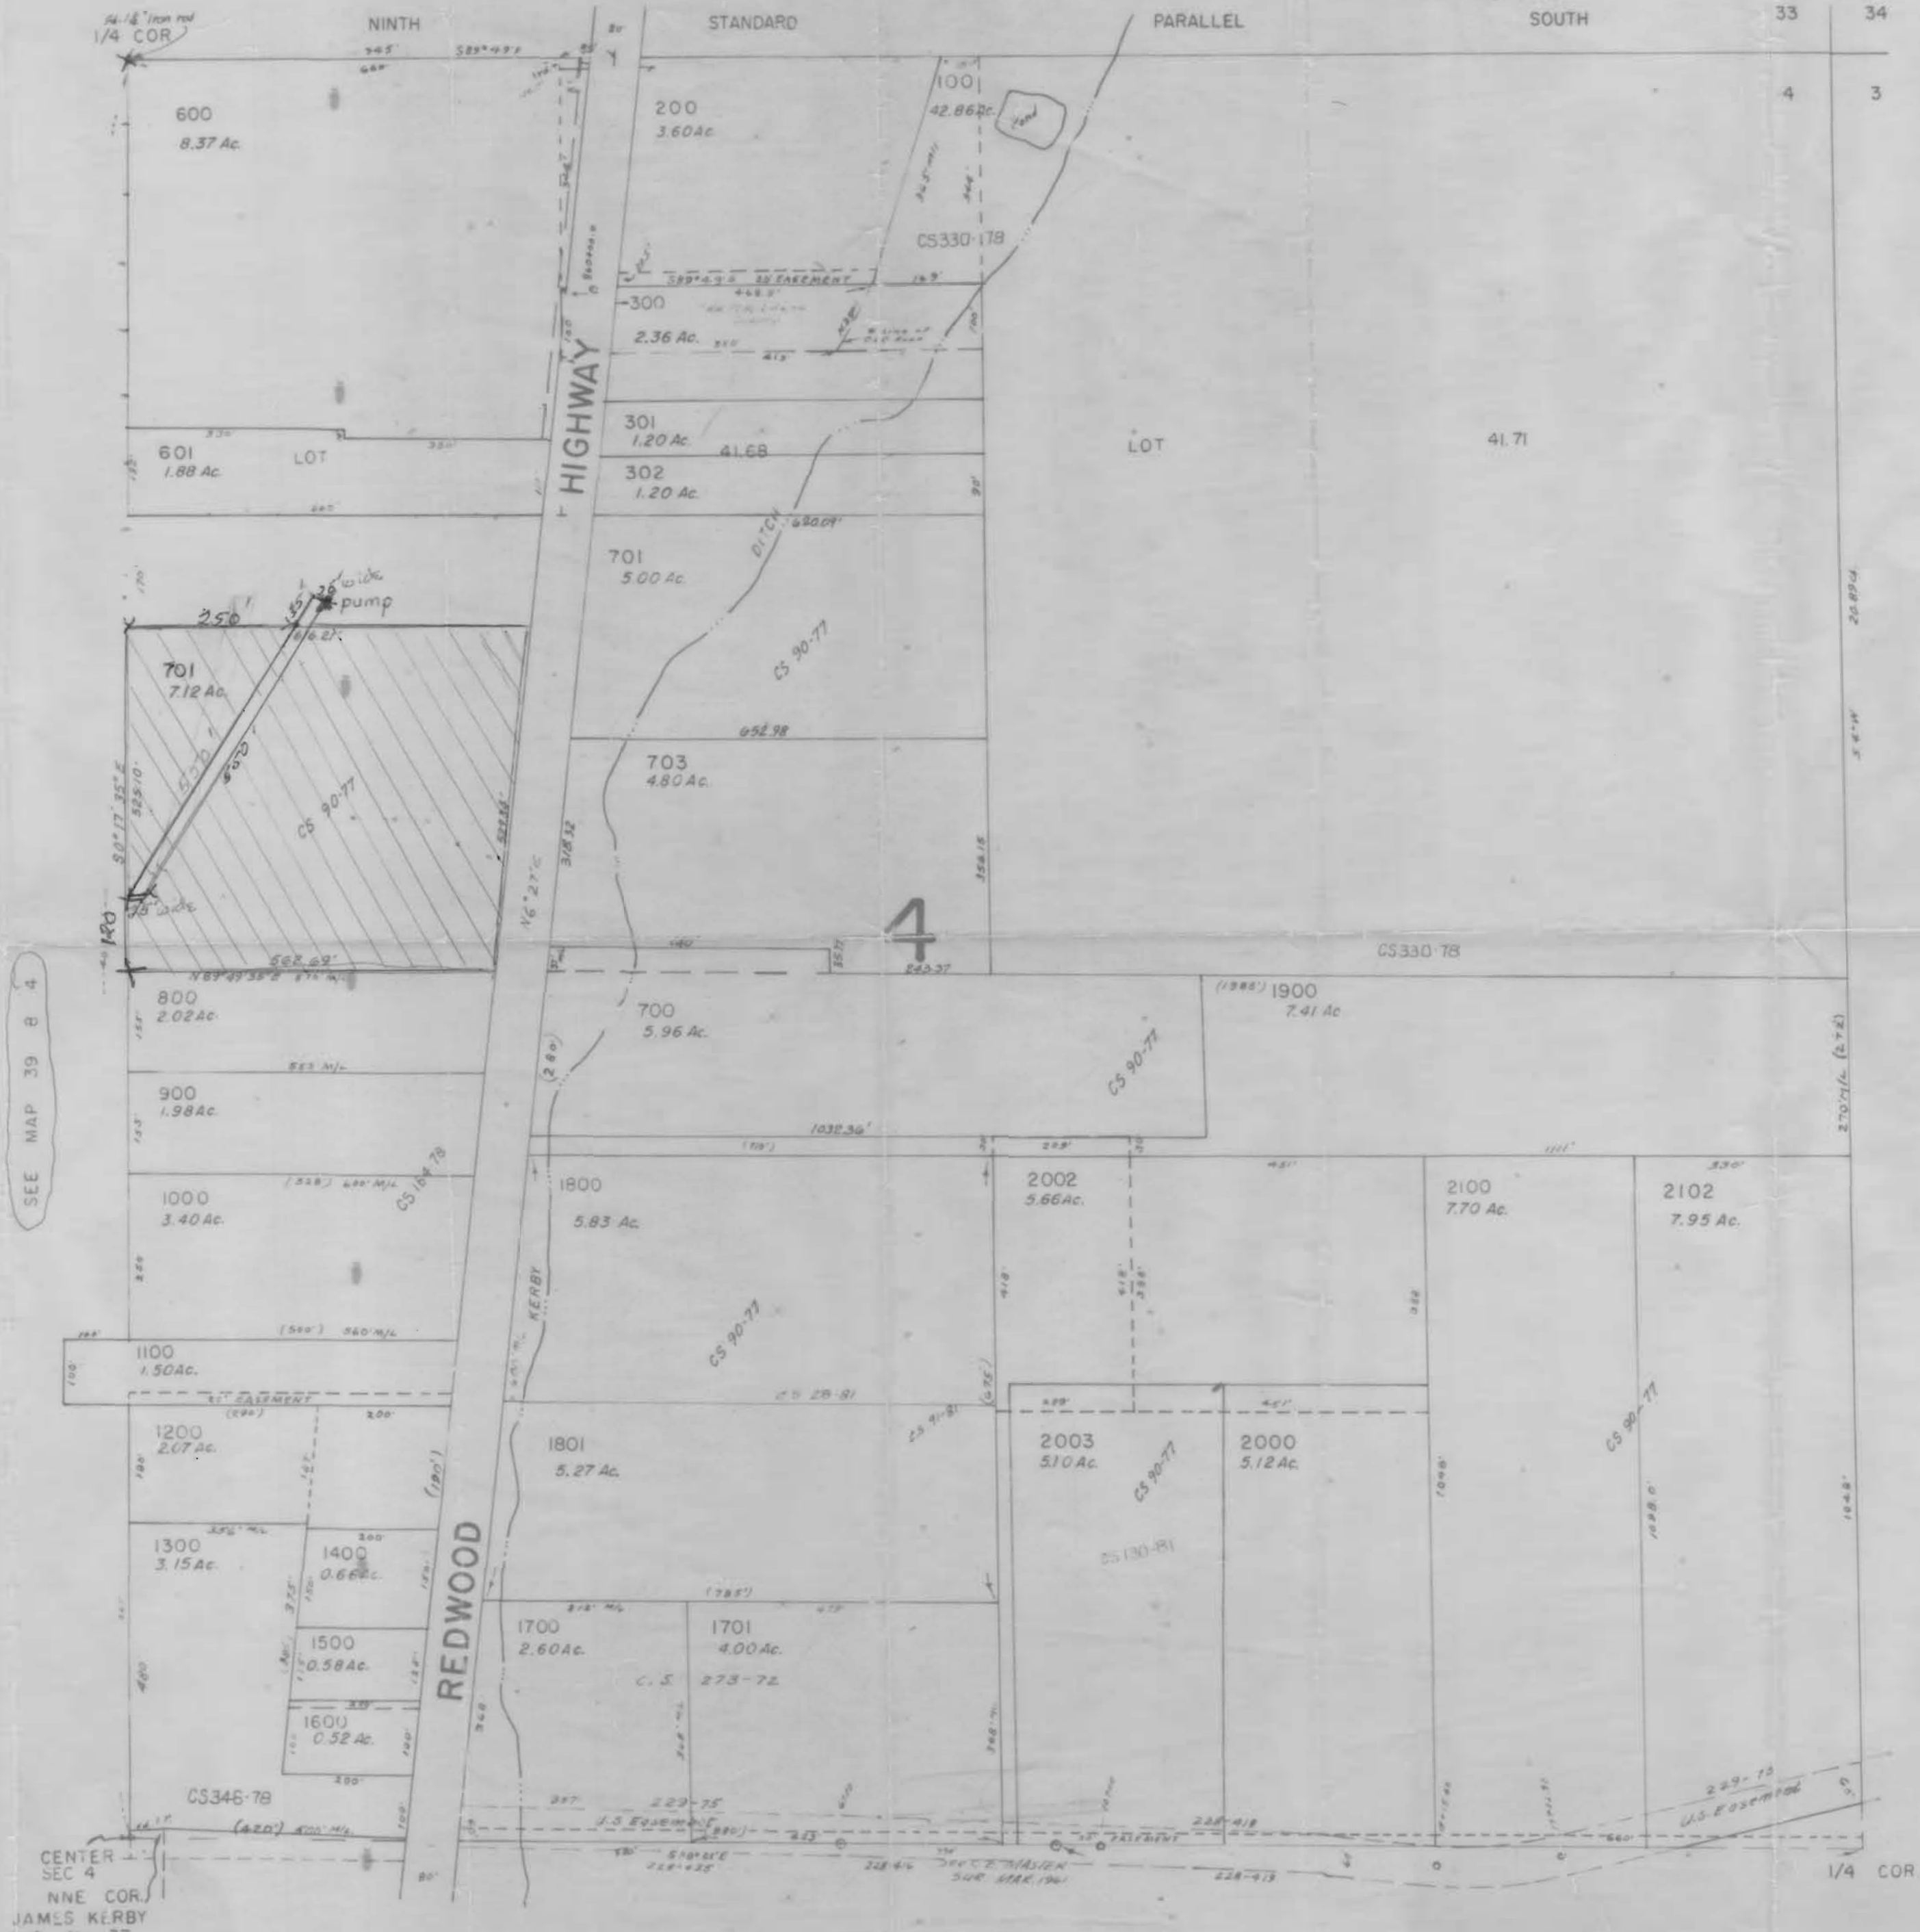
5/8" iron rod
1/4 COR
NINTH STANDARD PARALLEL SOUTH
33 34
4 3
600
8.37 Ac.
200
3.60 Ac.
100
42.86 Ac.
CS330-178
300
2.36 Ac.
20' EASEMENT
HIGHWAY
301
1.20 Ac.
41.68
LOT
41.71
601
1.88 Ac.
LOT
302
1.20 Ac.
DITCH
701
5.00 Ac.
250'
25' wide
pump
701
7.12 Ac.
CS 90-77
CS 90-77
652.98
703
4.80 Ac.
N6°27'E
4
120
25' wide
562.69'
CS330-78
SEE MAP 39 8 4
800
2.02 Ac.
700
5.96 Ac.
(1985') 1900
7.41 Ac
CS 90-77
900
1.98 Ac.
1032.36'
1000
3.40 Ac.
CS 164-78
1800
5.83 Ac.
KERBY
2002
5.66 Ac.
2100
7.70 Ac.
2102
7.95 Ac.
CS 90-77
1100
1.50 Ac.
20' EASEMENT
CS 28-81
1200
2.07 Ac.
1801
5.27 Ac.
CS 91-81
2003
5.10 Ac.
CS 90-77
2000
5.12 Ac.
CS 90-77
1300
3.15 Ac.
1400
0.66 Ac.
CS130-81
REDWOOD
1700
2.60 Ac.
1701
4.00 Ac.
1500
0.58 Ac.
C.S. 273-72
1600
0.52 Ac.
CS346-78
229-75
U.S. Easement
229-13
U.S. Easement
CENTER SEC 4
NNE COR.
JAMES KERBY
1/4 COR